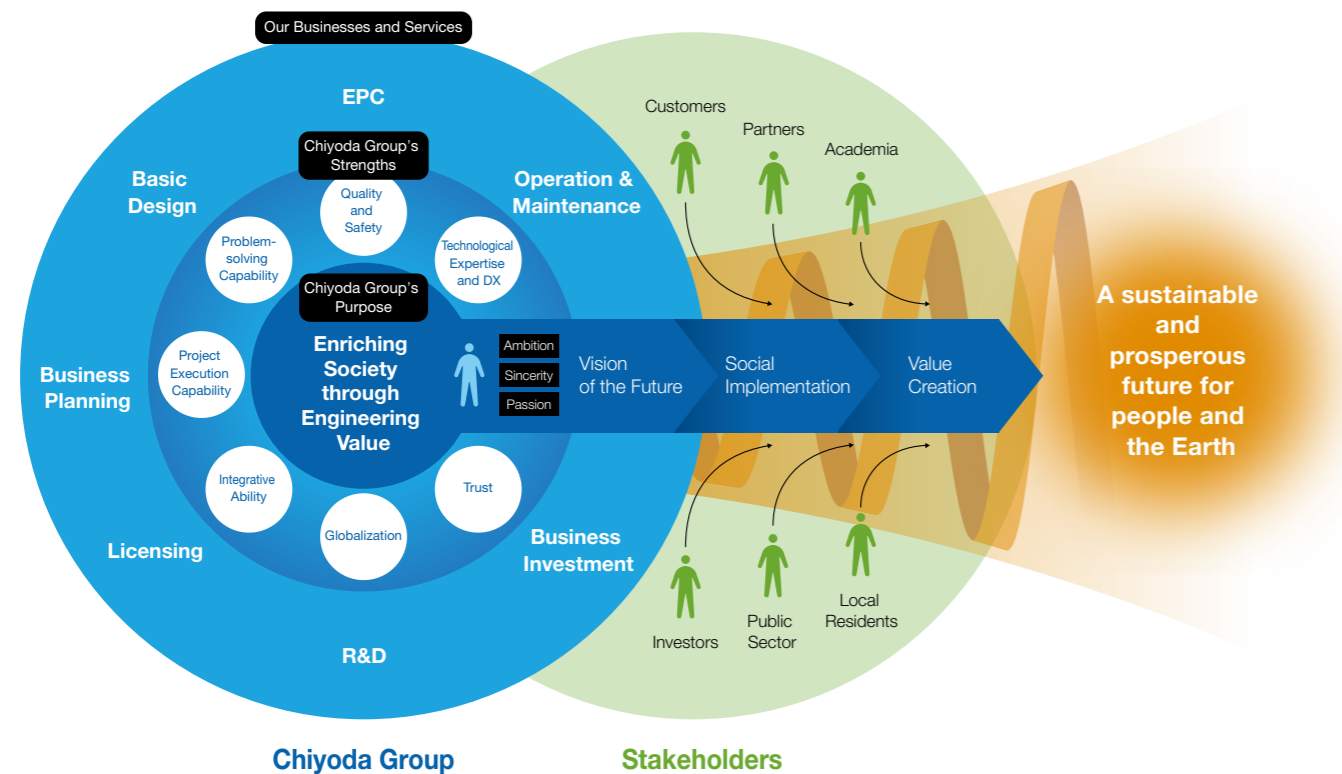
Our Businesses and Services

EPC

Chiyoda Group's Strengths

Basic Design

Operation & Maintenance

Quality and Safety

Problem-solving Capability

Technological Expertise and DX

Chiyoda Group's Purpose

Customers

Partners

Academia

Project Execution Capability

Enriching Society through Engineering Value

Ambition

Sincerity

Passion

Vision of the Future

Social Implementation

Value Creation

A sustainable and prosperous future for people and the Earth

Business Planning

Integrative Ability

Trust

Globalization

Licensing

Business Investment

Investors

Public Sector

Local Residents

R&D

Chiyoda Group

Stakeholders